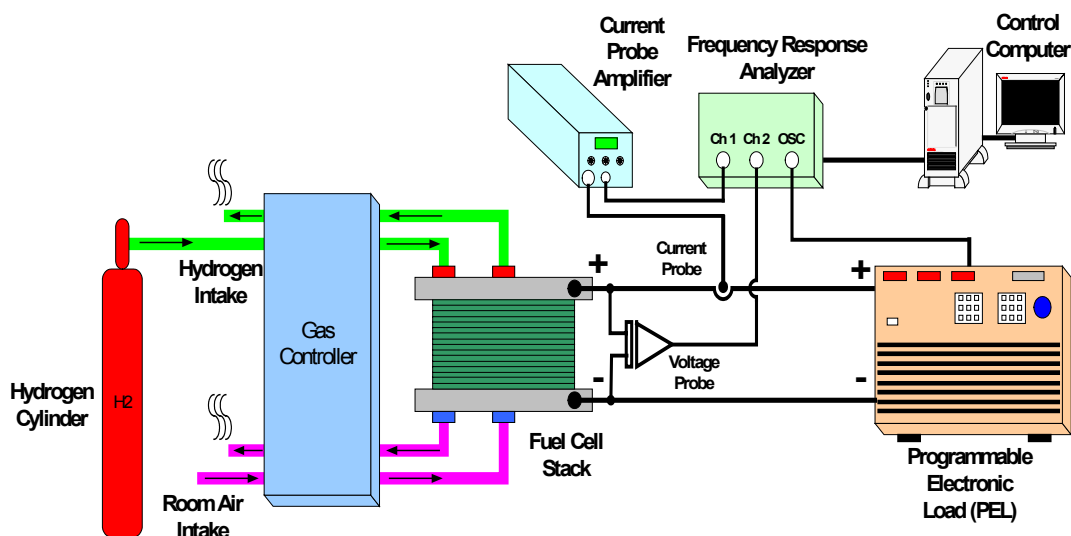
Current Probe Amplifier

Frequency Response Analyzer

Control Computer

Ch 1 Ch 2 OSC

Hydrogen Intake

Gas Controller

Current Probe

+

+

Voltage Probe

-

-

Hydrogen Cylinder

H2

Fuel Cell Stack

Programmable Electronic Load (PEL)

Room Air Intake